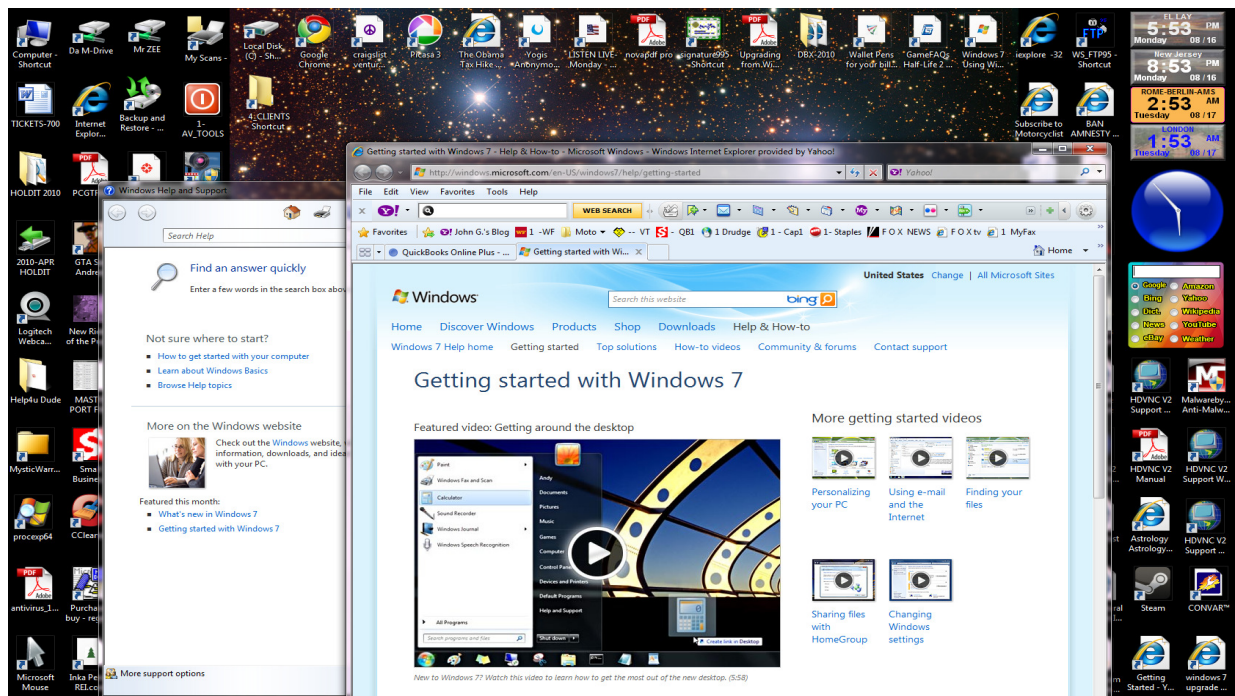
Computer - Shortcut
Da M-Drive
Mr ZEE
My Scans
Local Disk (C) - Sh...
Google Chrome
craigslist ventur...
Picasa 3
The Obama Tax Hike ...
Yogis Anonymo...
LISTEN LIVE Monday - ...
nova pdf pro
signature995 - Shortcut
Upgrading from.Wi...
DBX-2010
Wallet Pens for your bill...
GameFAQs Half-Life 2 ...
Windows 7 Using Wi...
iexplore -32
WS_FTP95 - Shortcut

EL LAY 5:53 PM Monday 08 / 16
New Jersey 8:53 PM Monday 08 / 16
ROME-BERLIN-AMS 2:53 AM Tuesday 08 / 17
LONDON 1:53 AM Tuesday 08 / 17

TICKETS-700
Internet Explor...
Backup and Restore - ...
1-AV_TOOLS
4_CLIENTS Shortcut
Subscribe to Motorcyclist
BAN AMNESTY ...

HOLDIT 2010
PCGTF

Windows Help and Support
Search Help
Find an answer quickly
Enter a few words in the search box abov
Not sure where to start?
How to get started with your computer
Learn about Windows Basics
Browse Help topics
More on the Windows website
Check out the Windows website, information, downloads, and idea with your PC.
Featured this month:
What's new in Windows 7
Getting started with Windows 7
More support options

Getting started with Windows 7 - Help & How-to - Microsoft Windows - Windows Internet Explorer provided by Yahoo!
http://windows.microsoft.com/en-US/windows7/help/getting-started
Yahoo!
File Edit View Favorites Tools Help
WEB SEARCH
Favorites
John G.'s Blog
1 -WF
Moto
VT
QB1
1 Drudge
1 - Cap1
1- Staples
F O X NEWS
F O X tv
1 MyFax
QuickBooks Online Plus - ...
Getting started with Wi...
Home

United States Change | All Microsoft Sites
Windows
Search this website
bing
Home Discover Windows Products Shop Downloads Help & How-to
Windows 7 Help home Getting started Top solutions How-to videos Community & forums Contact support
Getting started with Windows 7
Featured video: Getting around the desktop
Paint
Windows Fax and Scan
Calculator
Sound Recorder
Windows Journal
Windows Speech Recognition
All Programs
Search programs and files
Andy
Documents
Pictures
Music
Games
Computer
Control Panel
Devices and Printers
Default Programs
Help and Support
Shut down
Create link in Desktop
New to Windows 7? Watch this video to learn how to get the most out of the new desktop. (5:58)
More getting started videos
Personalizing your PC
Using e-mail and the Internet
Finding your files
Sharing files with HomeGroup
Changing Windows settings

Google Amazon
Bing Yahoo
Dict. Wikipedia
News YouTube
eBay Weather

2010-APR HOLDIT
GTA S Andre
Logitech Webca...
New Ri of the P
Help4u Dude
MAST PORT F
MysticWarr...
Sma Busine
procexp64
CClear
antivirus_1...
Purcha buy - reg
Microsoft Mouse
Inka Pe RELco

HDVNC V2 Support ...
Malwareby... Anti-Malw...
HDVNC V2 Manual
HDVNC V2 Support W...
Astrology Astrology...
HDVNC V2 Support ...
Steam
CONVAR™
Getting Started - Y...
windows 7 upgrade ...